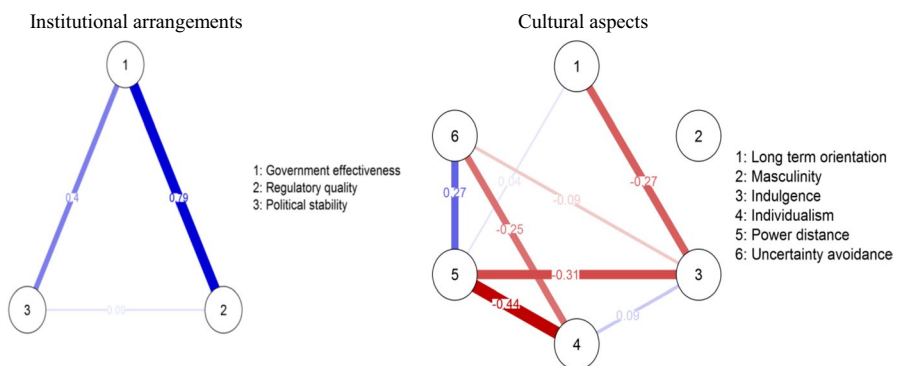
Institutional arrangements

1

0.4

0.79

3

0.09

2

1: Government effectiveness
2: Regulatory quality
3: Political stability

Cultural aspects

1

2

6

0.04

-0.27

0.27

-0.09

-0.25

5

-0.31

3

-0.44

0.09

4

1: Long term orientation
2: Masculinity
3: Indulgence
4: Individualism
5: Power distance
6: Uncertainty avoidance